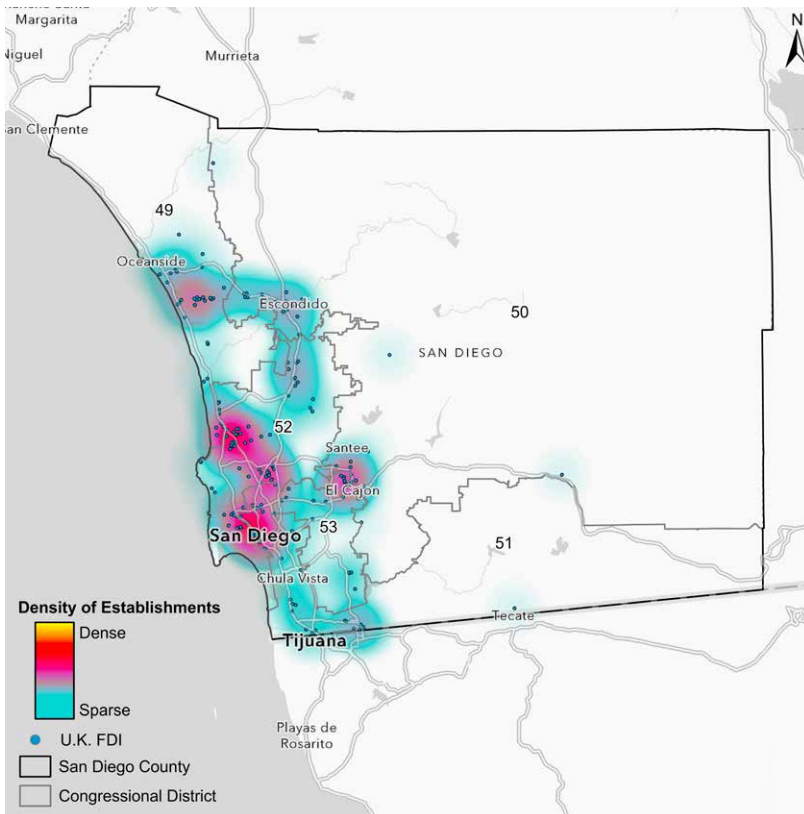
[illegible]
Margarita
Niguel
Murrieta
N
San Clemente
49
Oceanside
Escondido
50
SAN DIEGO
52
Santee
El Cajon
53
San Diego
51
Chula Vista
Tecate
Tijuana
Playas de Rosarito

Density of Establishments
Dense
Sparse
U.K. FDI
San Diego County
Congressional District